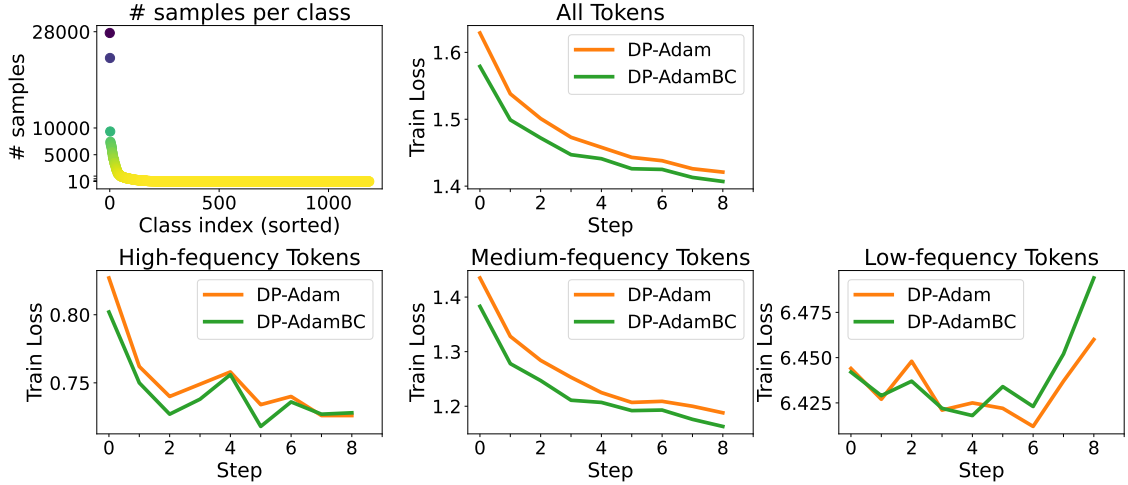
# samples per class

28000

10000

5000

10

# samples

0

500

1000

Class index (sorted)

All Tokens

1.6

1.5

1.4

Train Loss

0

2

4

6

8

Step

DP-Adam

DP-AdamBC

High-fequency Tokens

0.80

0.75

Train Loss

0

2

4

6

8

Step

DP-Adam

DP-AdamBC

Medium-fequency Tokens

1.4

1.3

1.2

Train Loss

0

2

4

6

8

Step

DP-Adam

DP-AdamBC

Low-fequency Tokens

6.475

6.450

6.425

Train Loss

0

2

4

6

8

Step

DP-Adam

DP-AdamBC